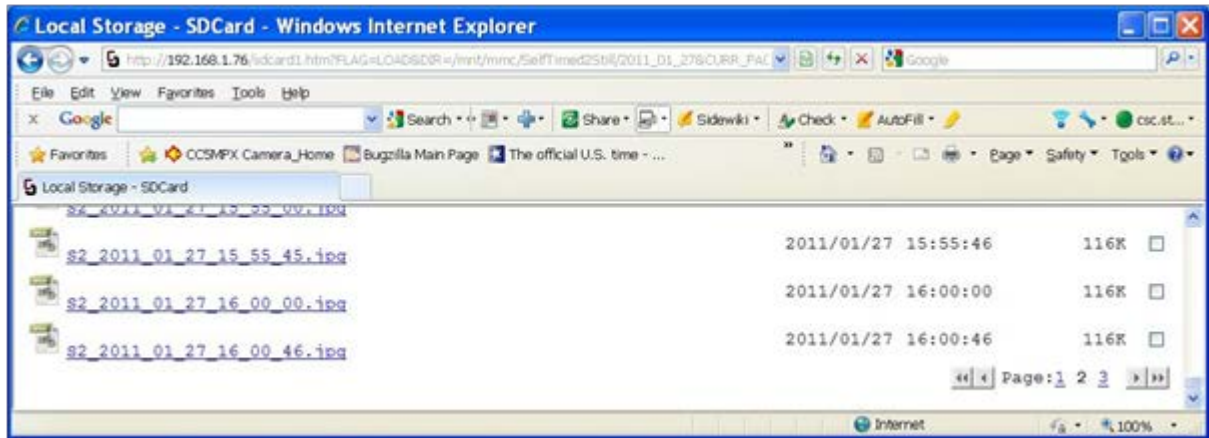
Local Storage - SDCard - Windows Internet Explorer

http://192.168.1.76/sdcard1.htm?FLAG=LOAD&DIR=/mnt/mmc/SelfTimed2Still/2011_01_27&CURR_PA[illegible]

Google

File Edit View Favorites Tools Help

x Google

Search · Share · Sidewiki · Check · AutoFill ·

csc.st... ·

Favorites

CC5MPX Camera_Home Bugzilla Main Page The official U.S. time - ...

Page · Safety · Tools ·

Local Storage - SDCard

S2_2011_01_27_15_55_00.jpg

S2_2011_01_27_15_55_45.jpg 2011/01/27 15:55:46 116K

S2_2011_01_27_16_00_00.jpg 2011/01/27 16:00:00 116K

S2_2011_01_27_16_00_46.jpg 2011/01/27 16:00:46 116K

Page:1 2 3

Internet

100%